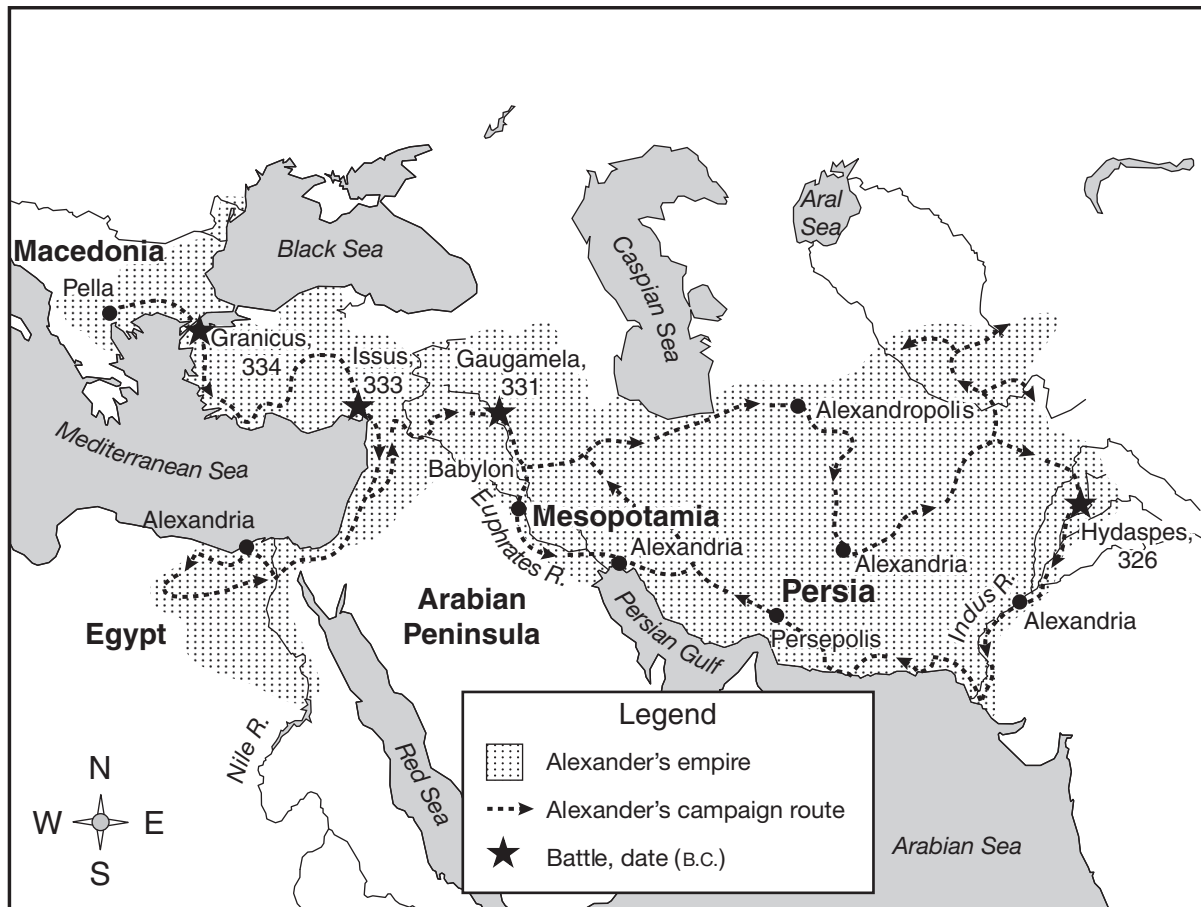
Macedonia
Pella
Black Sea
Granicus, 334
Issus, 333
Gaugamela, 331
Caspian Sea
Aral Sea
Alexandropolis
Mediterranean Sea
Babylon
Euphrates R.
Mesopotamia
Alexandria
Alexandria
Alexandria
Hydaspes, 326
Alexandria
Persia
Indus R.
Persepolis
Persian Gulf
Egypt
Arabian Peninsula
Nile R.
Red Sea
Arabian Sea
N
W
E
S

Legend
Alexander's empire
Alexander's campaign route
Battle, date (B.C.)